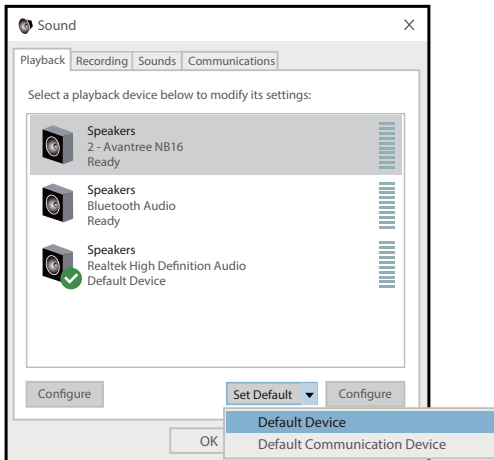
Sound

×

Playback | Recording | Sounds | Communications

Select a playback device below to modify its settings:

Speakers
2 - Avantree NB16
Ready

Speakers
Bluetooth Audio
Ready

Speakers
Realtek High Definition Audio
Default Device

Configure

Set Default

Configure

Default Device

Default Communication Device

OK